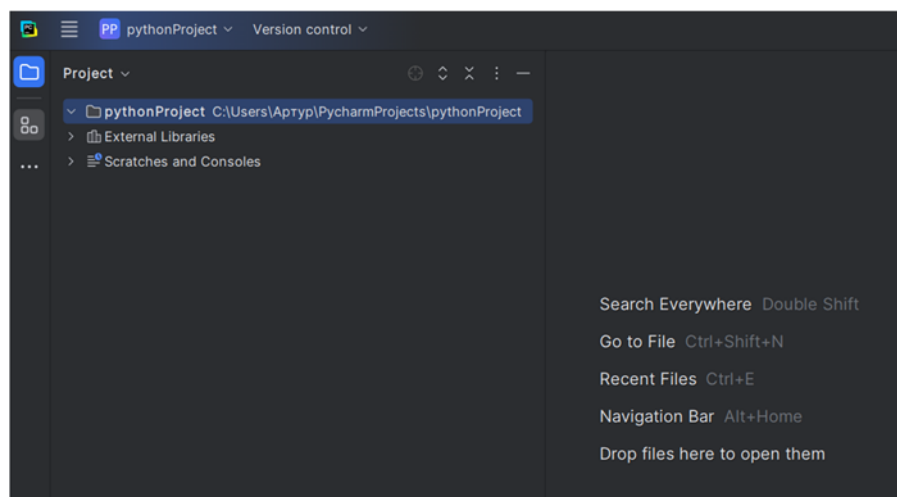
PP pythonProject Version control

Project

pythonProject C:\Users\Артур\PycharmProjects\pythonProject
External Libraries
Scratches and Consoles

Search Everywhere Double Shift

Go to File Ctrl+Shift+N

Recent Files Ctrl+E

Navigation Bar Alt+Home

Drop files here to open them